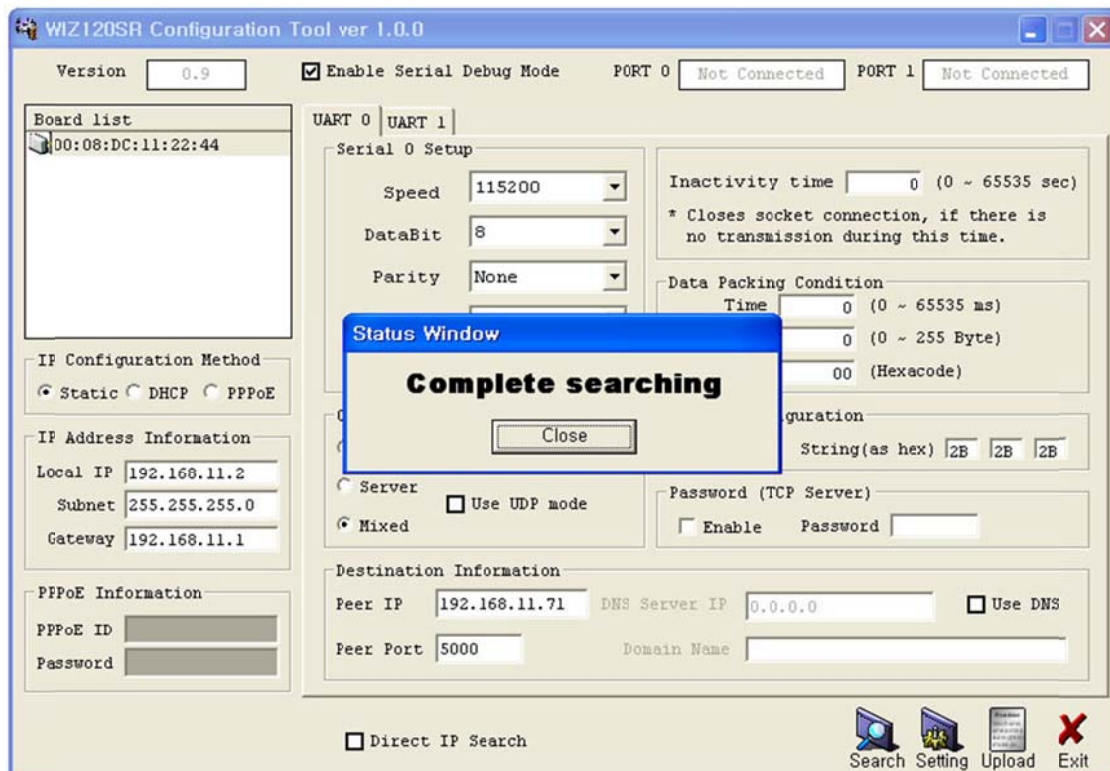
WIZ120SR Configuration Tool ver 1.0.0

Version 0.9

Enable Serial Debug Mode

PORT 0 Not Connected

PORT 1 Not Connected

Board list

00:08:DC:11:22:44

IP Configuration Method

Static DHCP PPPoE

IP Address Information

Local IP 192.168.11.2

Subnet 255.255.255.0

Gateway 192.168.11.1

PPPoE Information

PPPoE ID

Password

UART 0 UART 1

Serial 0 Setup

Speed 115200

DataBit 8

Parity None

Inactivity time 0 (0 ~ 65535 sec)

* Closes socket connection, if there is no transmission during this time.

Data Packing Condition

Time 0 (0 ~ 65535 ms)

0 (0 ~ 255 Byte)

00 (Hexacode)

Status Window

Complete searching

Close

guration

String(as hex) 2B 2B 2B

Server

Use UDP mode

Mixed

Password (TCP Server)

Enable Password

Destination Information

Peer IP 192.168.11.71

DNS Server IP 0.0.0.0

Use DNS

Peer Port 5000

Domain Name

Direct IP Search

Search Setting Upload Exit